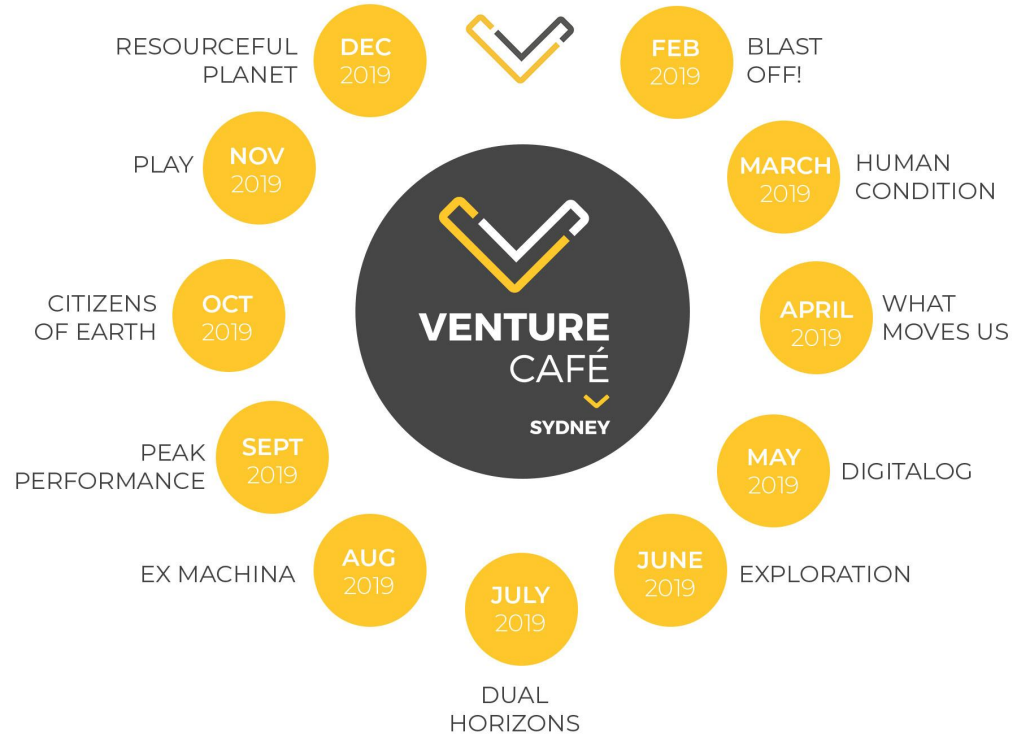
VENTURE
CAFÉ
SYDNEY

FEB
2019
BLAST OFF!

MARCH
2019
HUMAN CONDITION

APRIL
2019
WHAT MOVES US

MAY
2019
DIGITALOG

JUNE
2019
EXPLORATION

JULY
2019
DUAL HORIZONS

AUG
2019
EX MACHINA

SEPT
2019
PEAK PERFORMANCE

OCT
2019
CITIZENS OF EARTH

NOV
2019
PLAY

DEC
2019
RESOURCEFUL PLANET